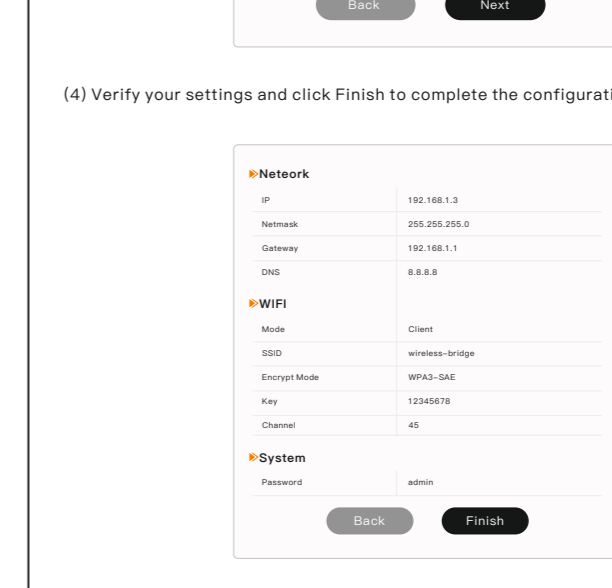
Back Next

(4) Verify your settings and click Finish to complete the configurati

Neteork

| | |
|---|---|
| IP | 192.168.1.3 |
| Netmask | 255.255.255.0 |
| Gateway | 192.168.1.1 |
| DNS | 8.8.8.8 |

WIFI

| | |
|---|---|
| Mode | Client |
| SSID | wireless-bridge |
| Encrypt Mode | WPA3-SAE |
| Key | 12345678 |
| Channel | 45 |

System

| | |
|---|---|
| Password | admin |

Back Finish